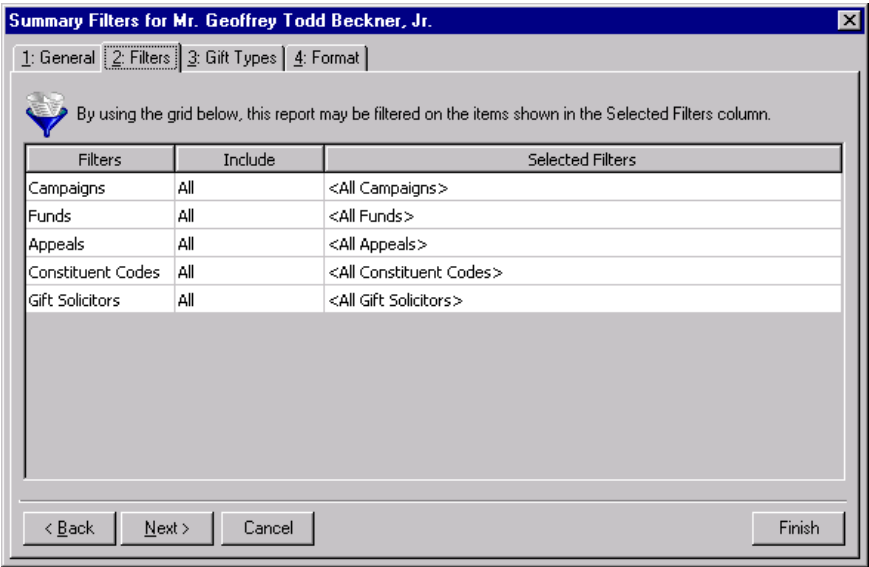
Summary Filters for Mr. Geoffrey Todd Beckner, Jr.

1: General | 2: Filters | 3: Gift Types | 4: Format

By using the grid below, this report may be filtered on the items shown in the Selected Filters column.

| Filters | Include | Selected Filters |
|---|---|---|
| Campaigns | All | <All Campaigns> |
| Funds | All | <All Funds> |
| Appeals | All | <All Appeals> |
| Constituent Codes | All | <All Constituent Codes> |
| Gift Solicitors | All | <All Gift Solicitors> |

< Back | Next > | Cancel | Finish